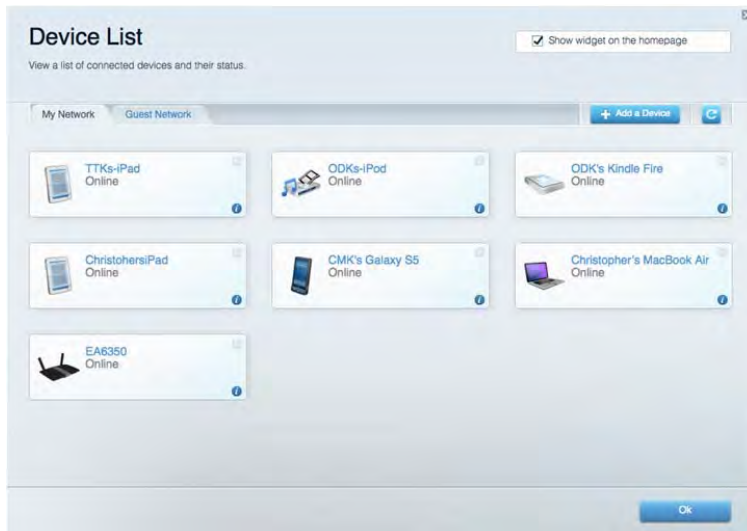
Device List

View a list of connected devices and their status.

Show widget on the homepage

My Network

Guest Network

+ Add a Device

TTKs-iPad
Online

ODKs-iPod
Online

ODK's Kindle Fire
Online

ChristohersiPad
Online

CMK's Galaxy S5
Online

Christopher's MacBook Air
Online

EA6350
Online

Ok